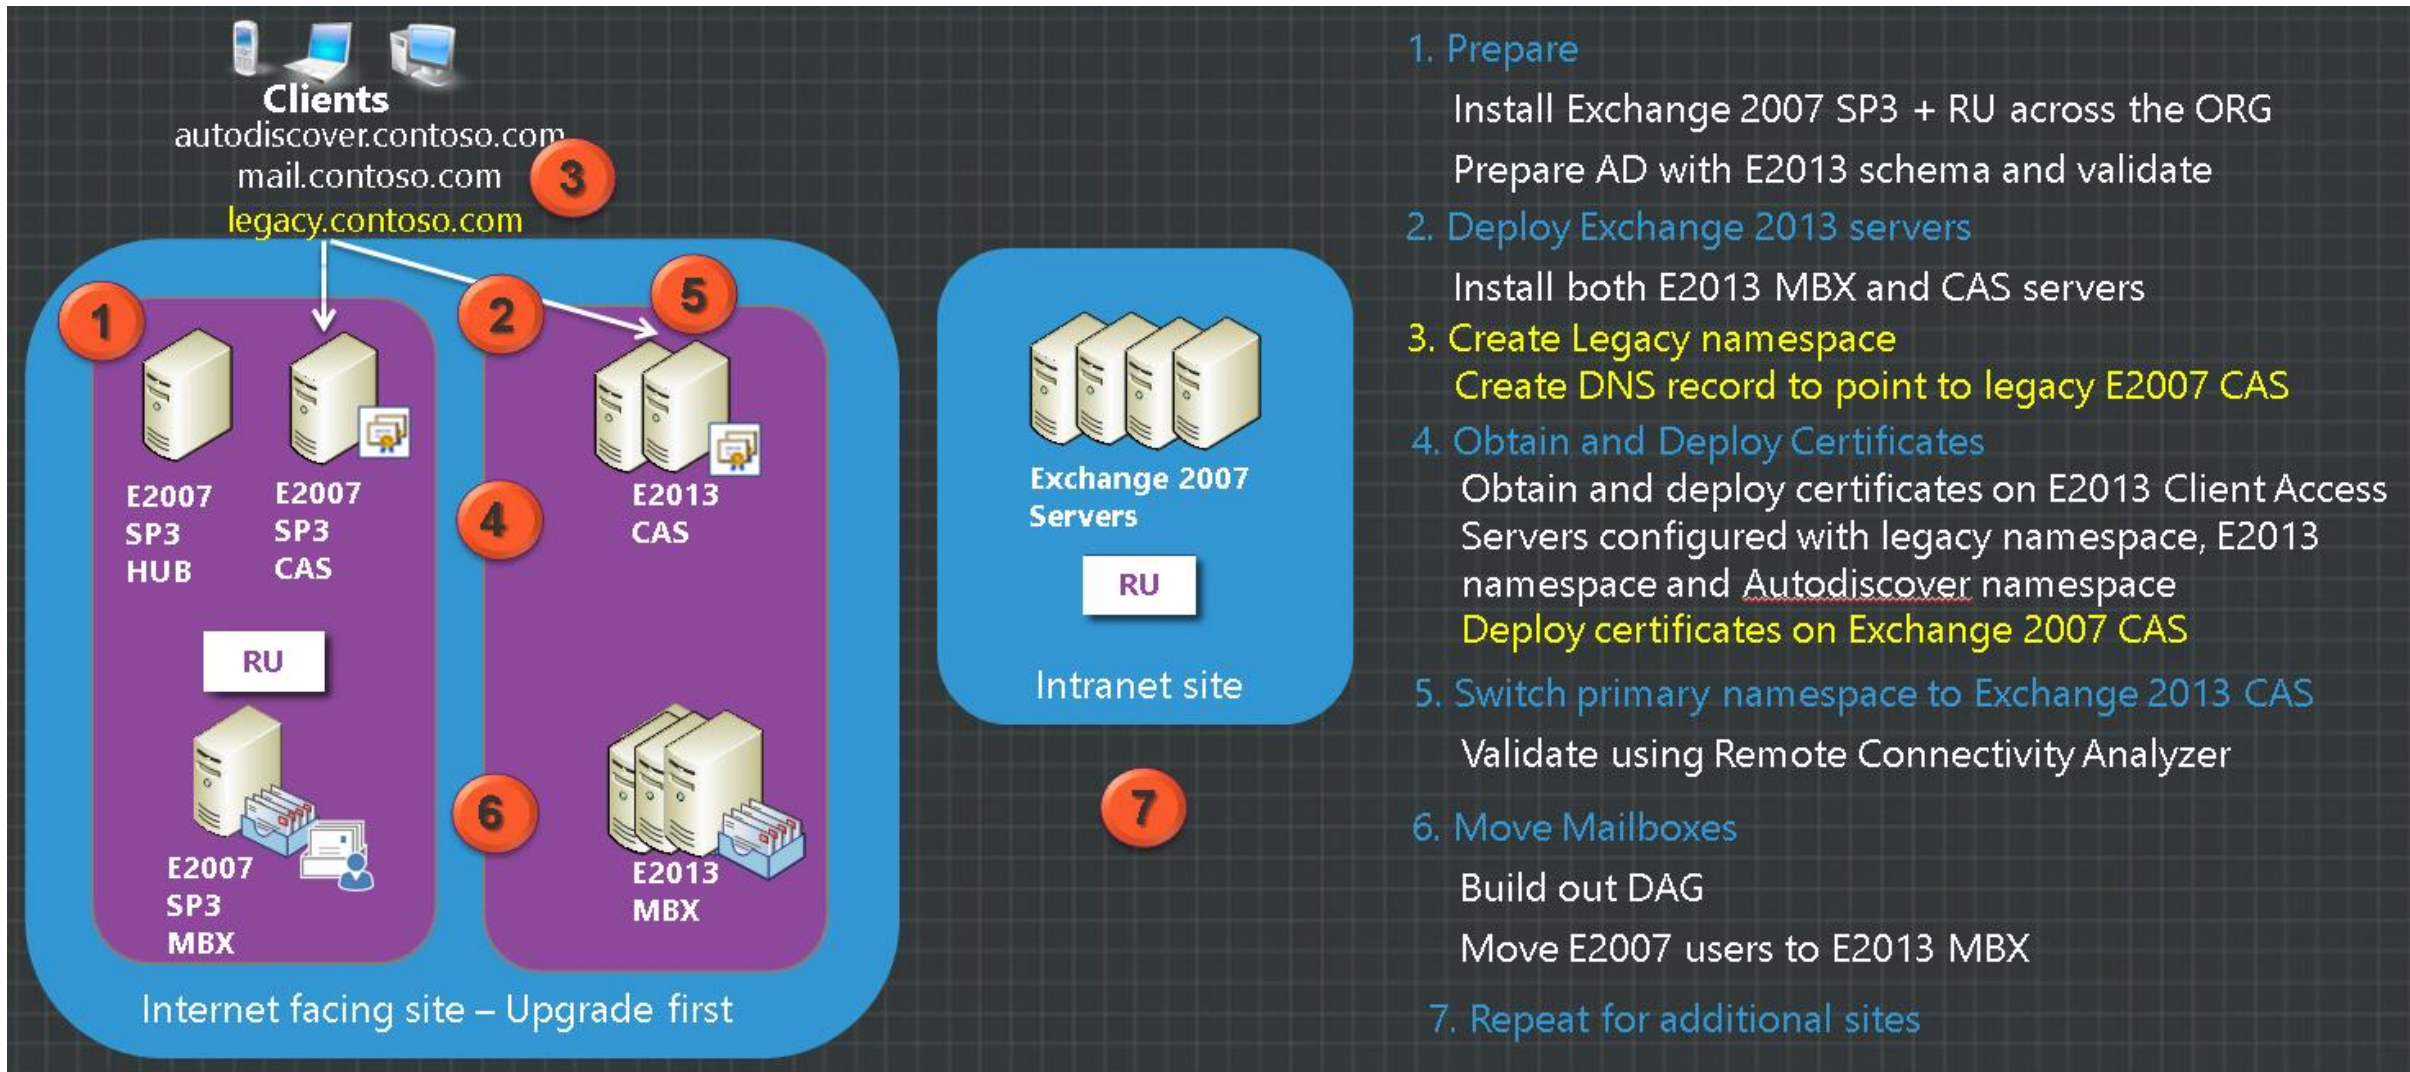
Clients
autodiscover.contoso.com
mail.contoso.com
legacy.contoso.com
3

1
E2007 SP3 HUB
E2007 SP3 CAS
RU
E2007 SP3 MBX

2
5
4
E2013 CAS
6
E2013 MBX

Internet facing site – Upgrade first

Exchange 2007 Servers
RU
Intranet site

7

1. Prepare
Install Exchange 2007 SP3 + RU across the ORG
Prepare AD with E2013 schema and validate
2. Deploy Exchange 2013 servers
Install both E2013 MBX and CAS servers
3. Create Legacy namespace
Create DNS record to point to legacy E2007 CAS
4. Obtain and Deploy Certificates
Obtain and deploy certificates on E2013 Client Access Servers configured with legacy namespace, E2013 namespace and Autodiscover namespace
Deploy certificates on Exchange 2007 CAS
5. Switch primary namespace to Exchange 2013 CAS
Validate using Remote Connectivity Analyzer
6. Move Mailboxes
Build out DAG
Move E2007 users to E2013 MBX
7. Repeat for additional sites